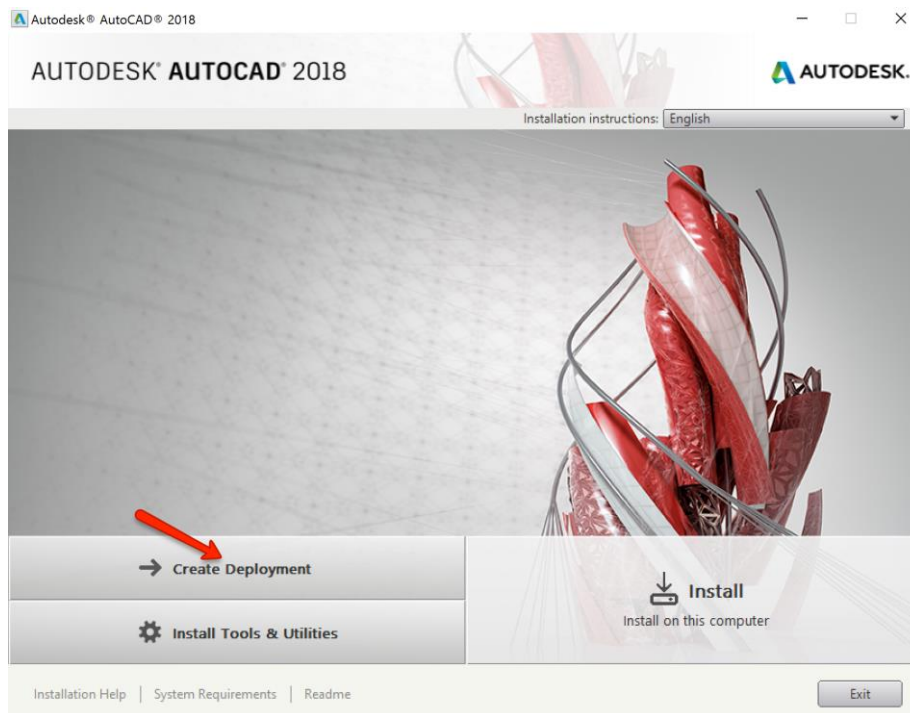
Autodesk® AutoCAD® 2018

AUTODESK® AUTOCAD® 2018

AUTODESK.

Installation instructions: English

Create Deployment

Install Tools & Utilities

Install

Install on this computer

Installation Help | System Requirements | Readme

Exit